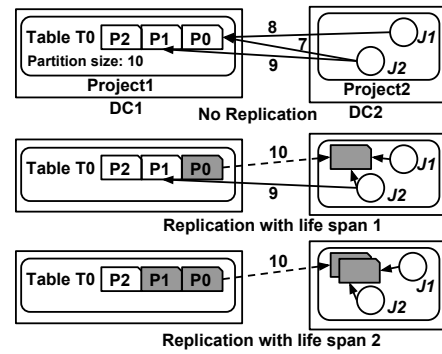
Table T0 P2 P1 P0
Partition size: 10
Project1
DC1
8
7
9
J1
J2
Project2
DC2
No Replication

Table T0 P2 P1 P0
10
9
J1
J2
Replication with life span 1

Table T0 P2 P1 P0
10
J1
J2
Replication with life span 2